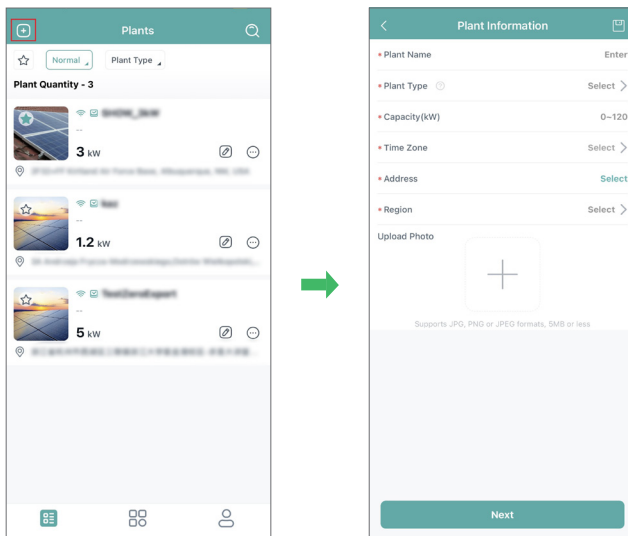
Plants

Normal

Plant Type

Plant Quantity - 3

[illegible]

--

3 kW

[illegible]

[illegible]

--

1.2 kW

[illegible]

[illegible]

--

5 kW

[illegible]

Plant Information

• Plant Name Enter

• Plant Type Select

• Capacity(kW) 0~120

• Time Zone Select

• Address Select

• Region Select

Upload Photo

Supports JPG, PNG or JPEG formats, 5MB or less

Next